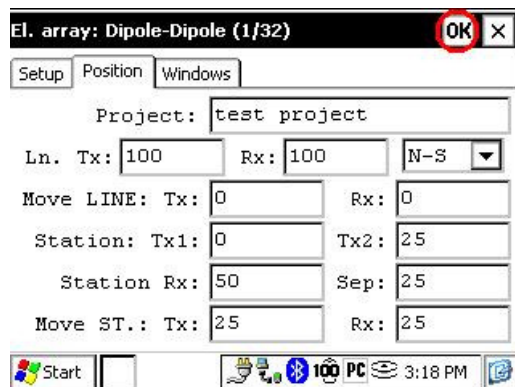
El. array: Dipole-Dipole (1/32) OK ×

Setup | Position | Windows

Project: test project

Ln. Tx: 100 Rx: 100 N-S

Move LINE: Tx: 0 Rx: 0

Station: Tx1: 0 Tx2: 25

Station Rx: 50 Sep: 25

Move ST.: Tx: 25 Rx: 25

Start 100 PC 3:18 PM